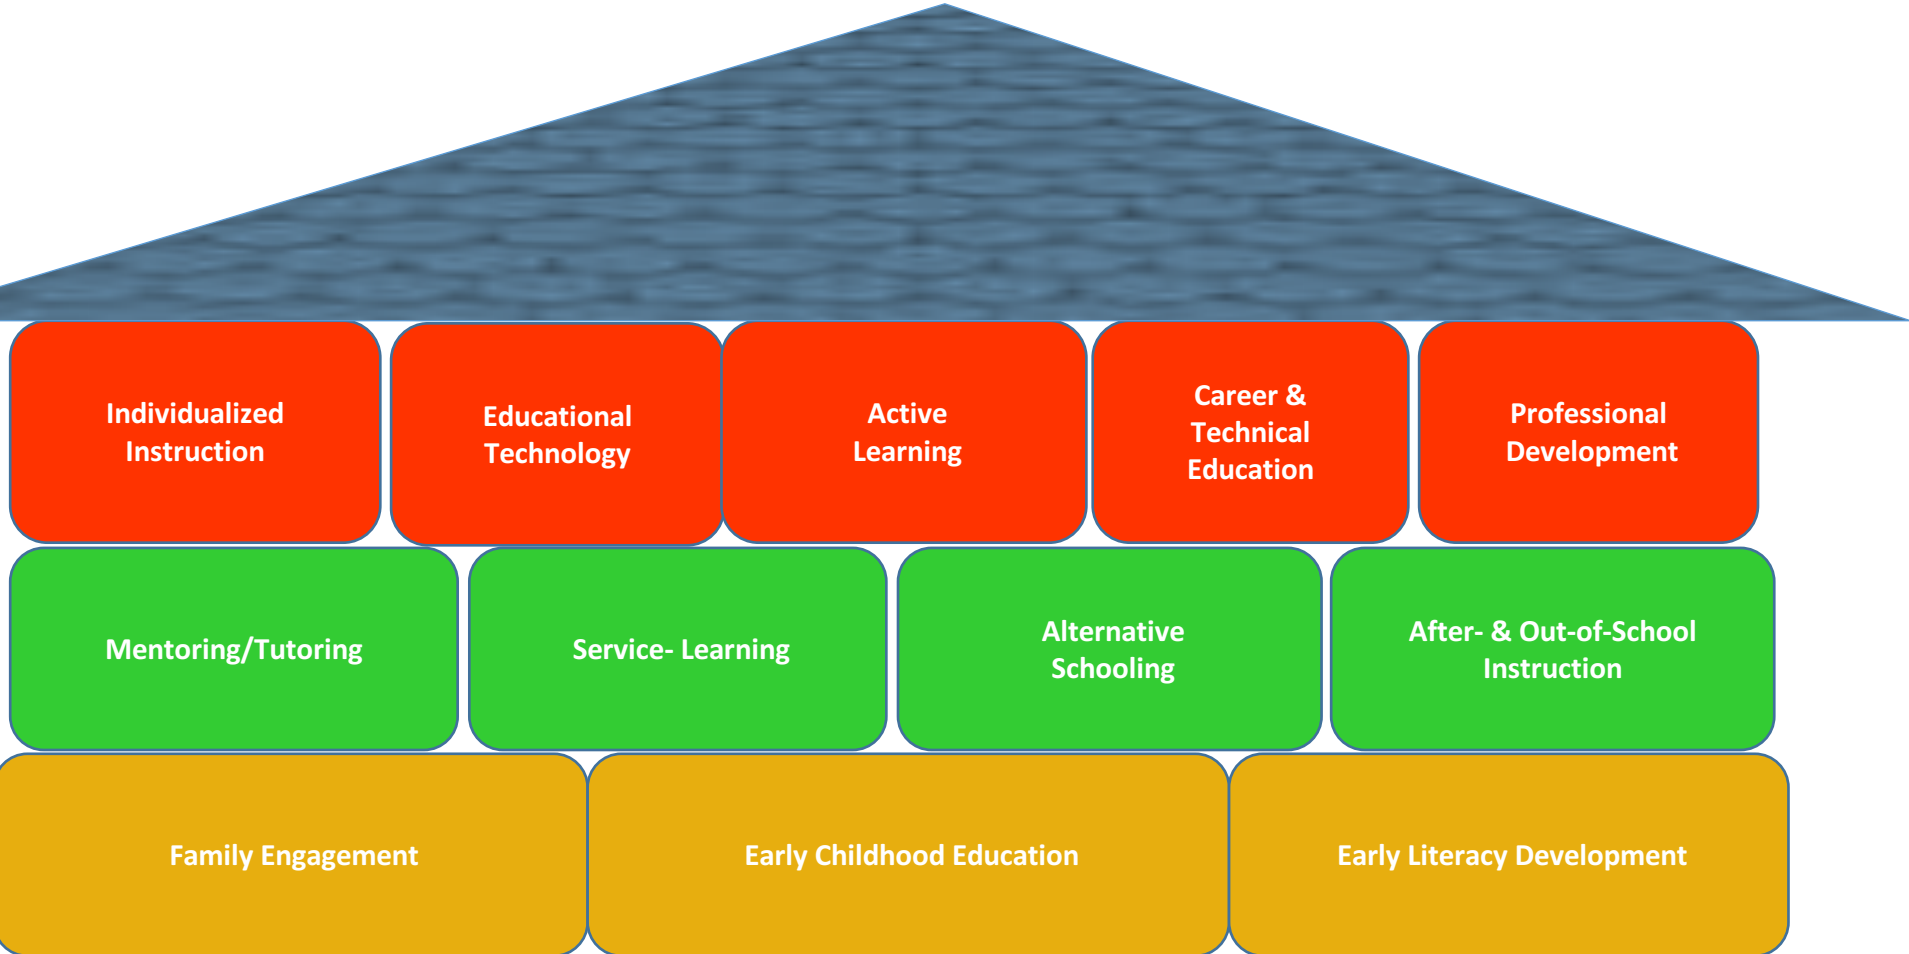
Individualized Instruction

Educational Technology

Active Learning

Career & Technical Education

Professional Development

Mentoring/Tutoring

Service- Learning

Alternative Schooling

After- & Out-of-School Instruction

Family Engagement

Early Childhood Education

Early Literacy Development